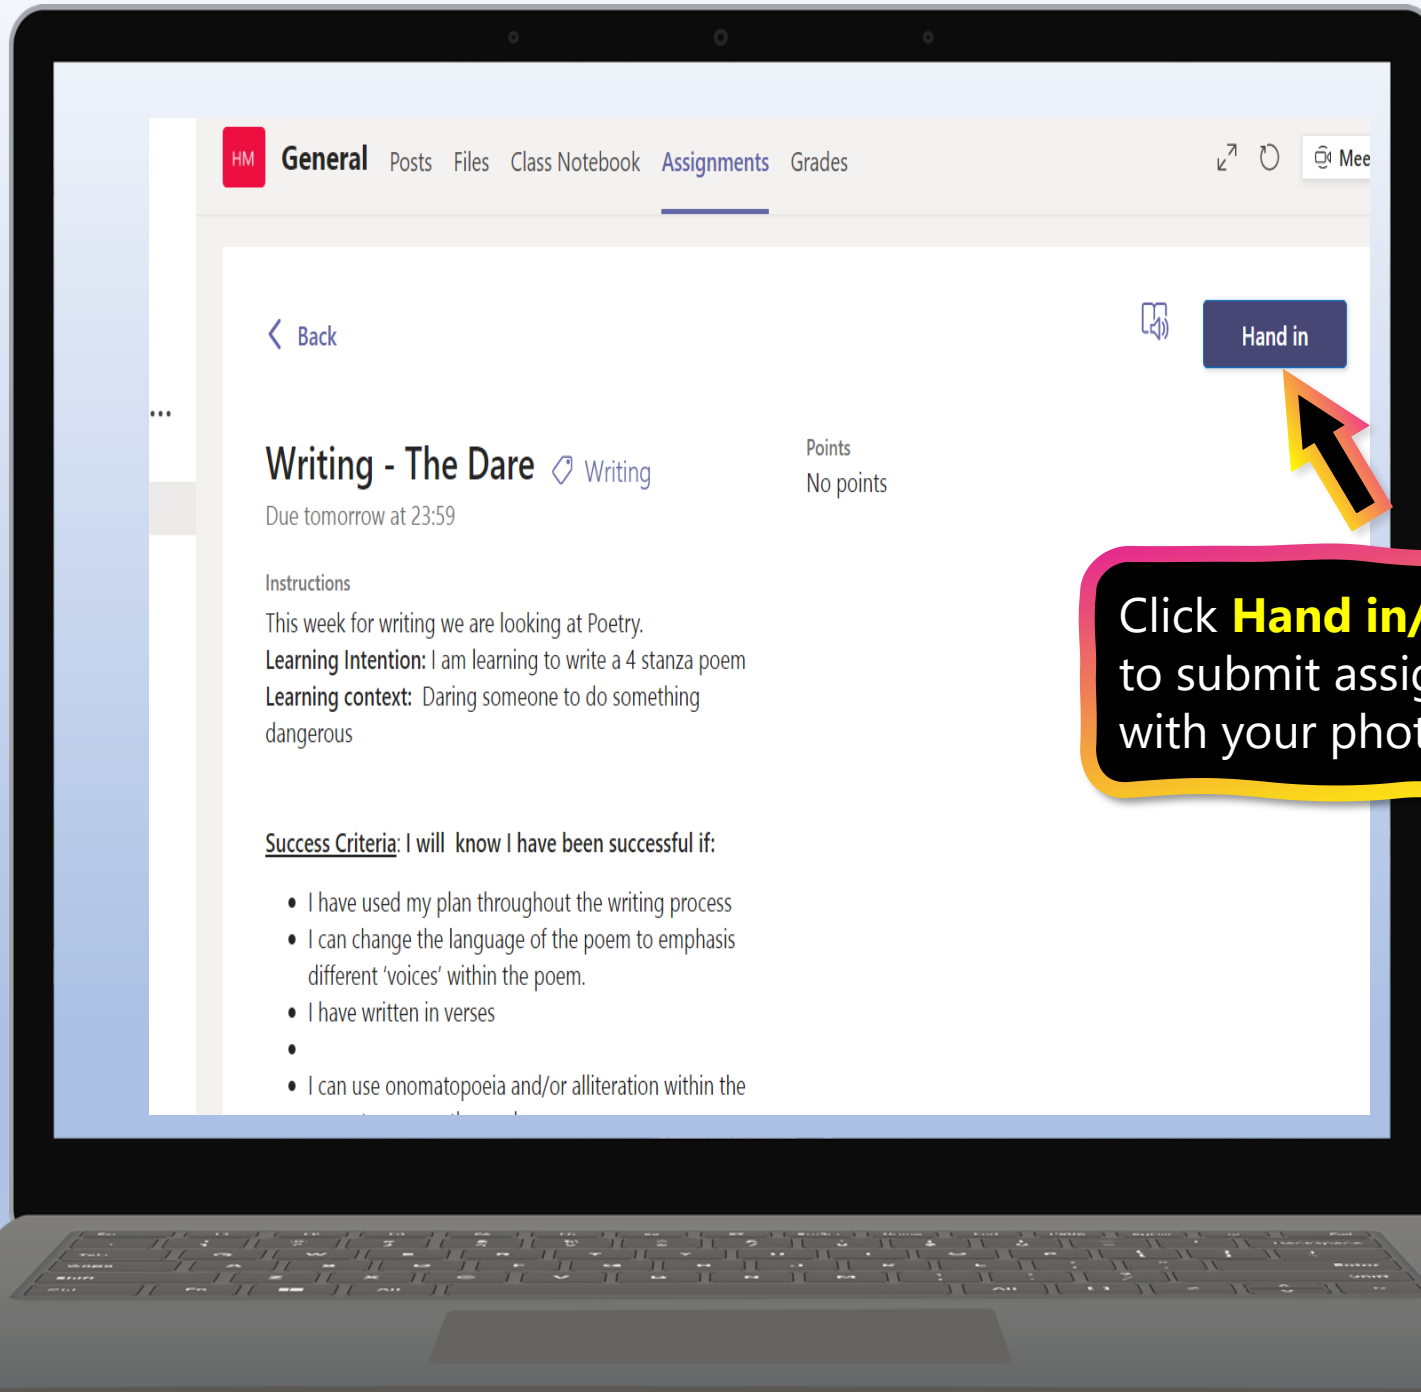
HM General Posts Files Class Notebook Assignments Grades

Mee

...

< Back

Hand in

Writing - The Dare Writing

Due tomorrow at 23:59

Points
No points

Instructions

This week for writing we are looking at Poetry.
**Learning Intention:** I am learning to write a 4 stanza poem
**Learning context:** Daring someone to do something dangerous

Success Criteria: I will know I have been successful if:

- I have used my plan throughout the writing process
- I can change the language of the poem to emphasis different 'voices' within the poem.
- I have written in verses
-
- I can use onomatopoeia and/or alliteration within the

Click **Hand in** to submit assi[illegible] with your phot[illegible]